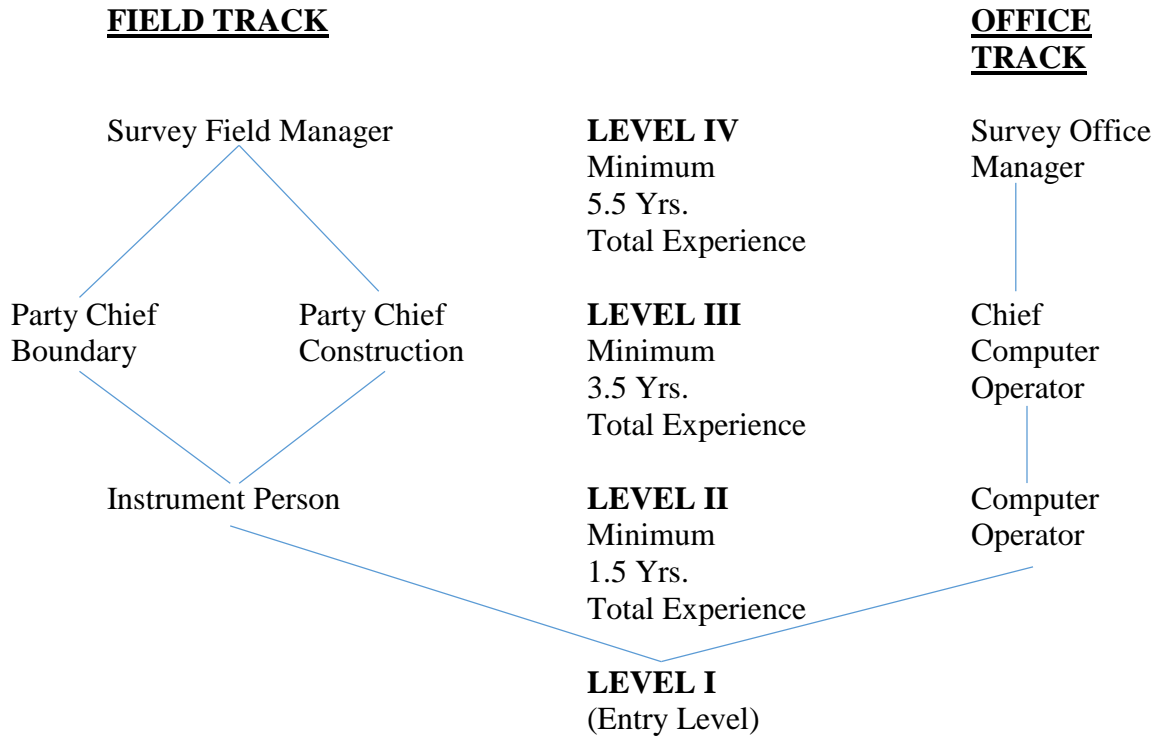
FIELD TRACK

OFFICE TRACK

Survey Field Manager

LEVEL IV
Minimum
5.5 Yrs.
Total Experience

Survey Office Manager

Party Chief Boundary

Party Chief Construction

LEVEL III
Minimum
3.5 Yrs.
Total Experience

Chief Computer Operator

Instrument Person

LEVEL II
Minimum
1.5 Yrs.
Total Experience

Computer Operator

LEVEL I
(Entry Level)